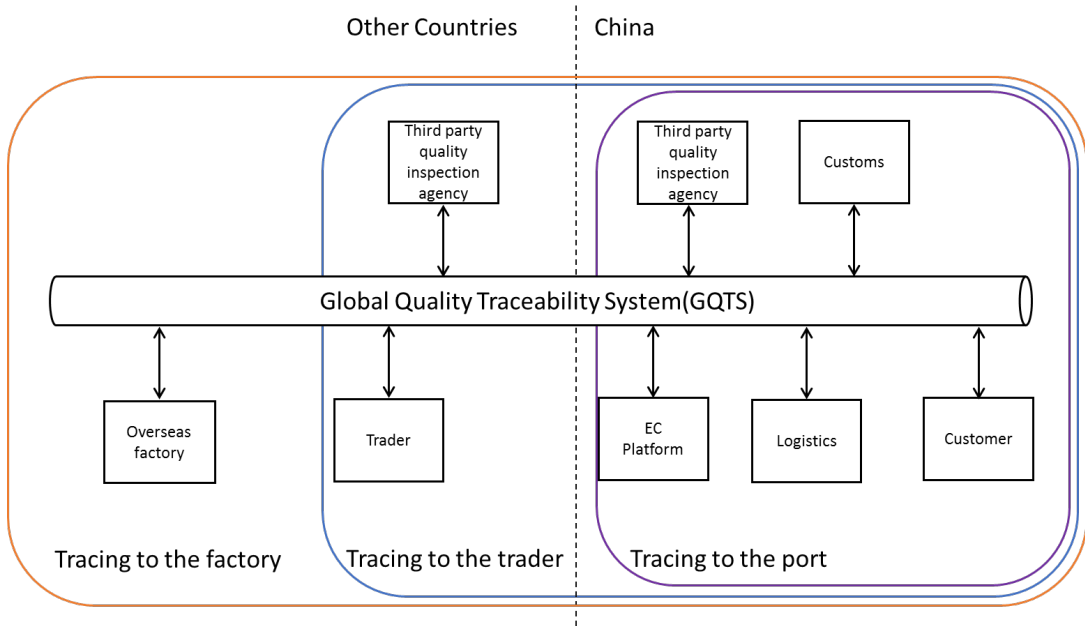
Other Countries

China

Third party quality inspection agency

Third party quality inspection agency

Customs

Global Quality Traceability System(GQTS)

Overseas factory

Trader

EC Platform

Logistics

Customer

Tracing to the factory

Tracing to the trader

Tracing to the port